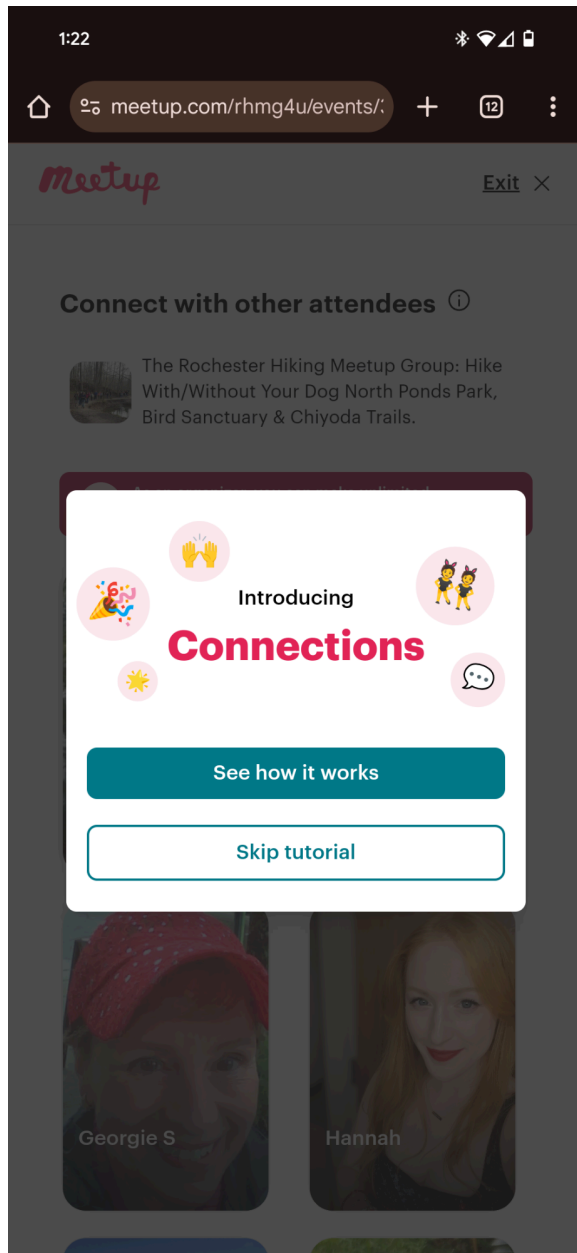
1:22

meetup.com/rhmg4u/events/

12

Meetup

Exit

Connect with other attendees

The Rochester Hiking Meetup Group: Hike With/Without Your Dog North Ponds Park, Bird Sanctuary & Chiyoda Trails.

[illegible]

Introducing

Connections

See how it works

Skip tutorial

Georgie S

Hannah